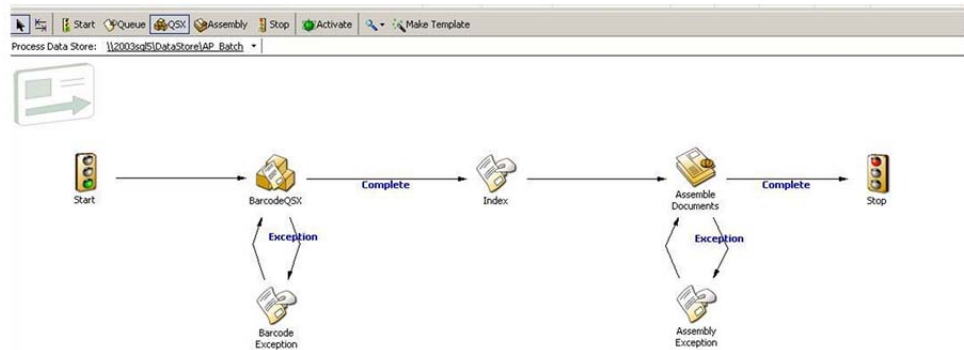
Start Queue QSX Assembly Stop Activate Make Template

Process Data Store: \\2003sql5\DataStore\AP_Batch

Start

BarcodeQSX

Complete

Index

Assemble Documents

Complete

Stop

Exception

Exception

Barcode Exception

Assembly Exception